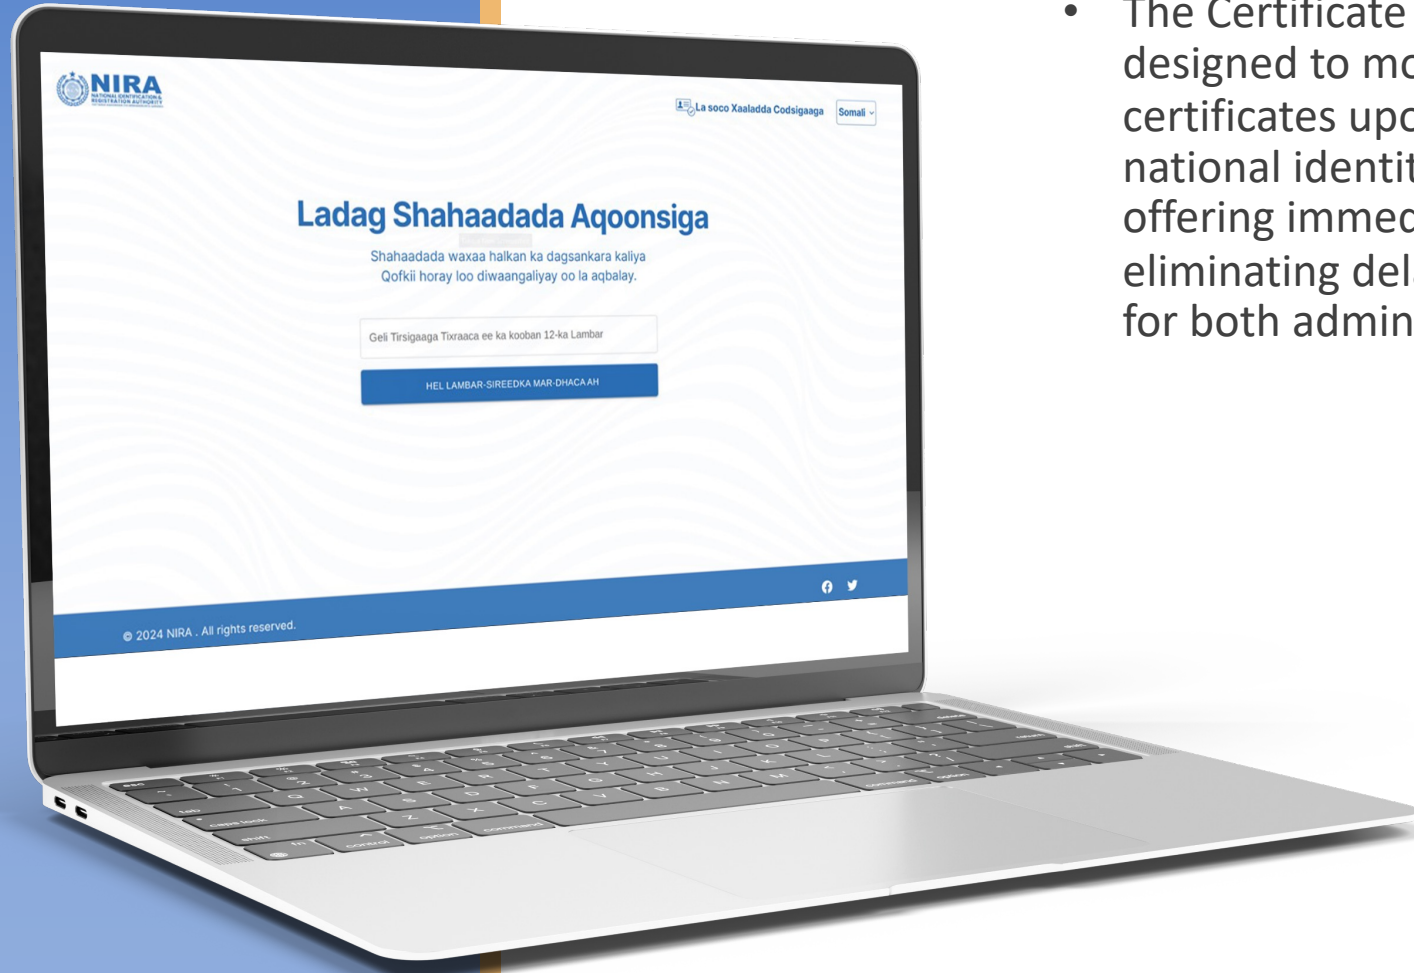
NIRA
NATIONAL IDENTIFICATION & REGISTRATION AUTHORITY

La soco Xaaladda Codsigaaga
Somali

Ladag Shahaadada Aqoonsiga

Shahaadada waxaa halkan ka dagsankara kaliya Qofkii horay loo diwaangaliyay oo la aqbalay.

Geli Tirsigaaga Tixraaca ee ka kooban 12-ka Lambar

HEL LAMBAR-SIREEDKA MAR-DHACA AH

© 2024 NIRA . All rights reserved.

• The Certificate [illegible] designed to mo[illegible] certificates upo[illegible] national identit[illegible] offering immed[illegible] eliminating del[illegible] for both admin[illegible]